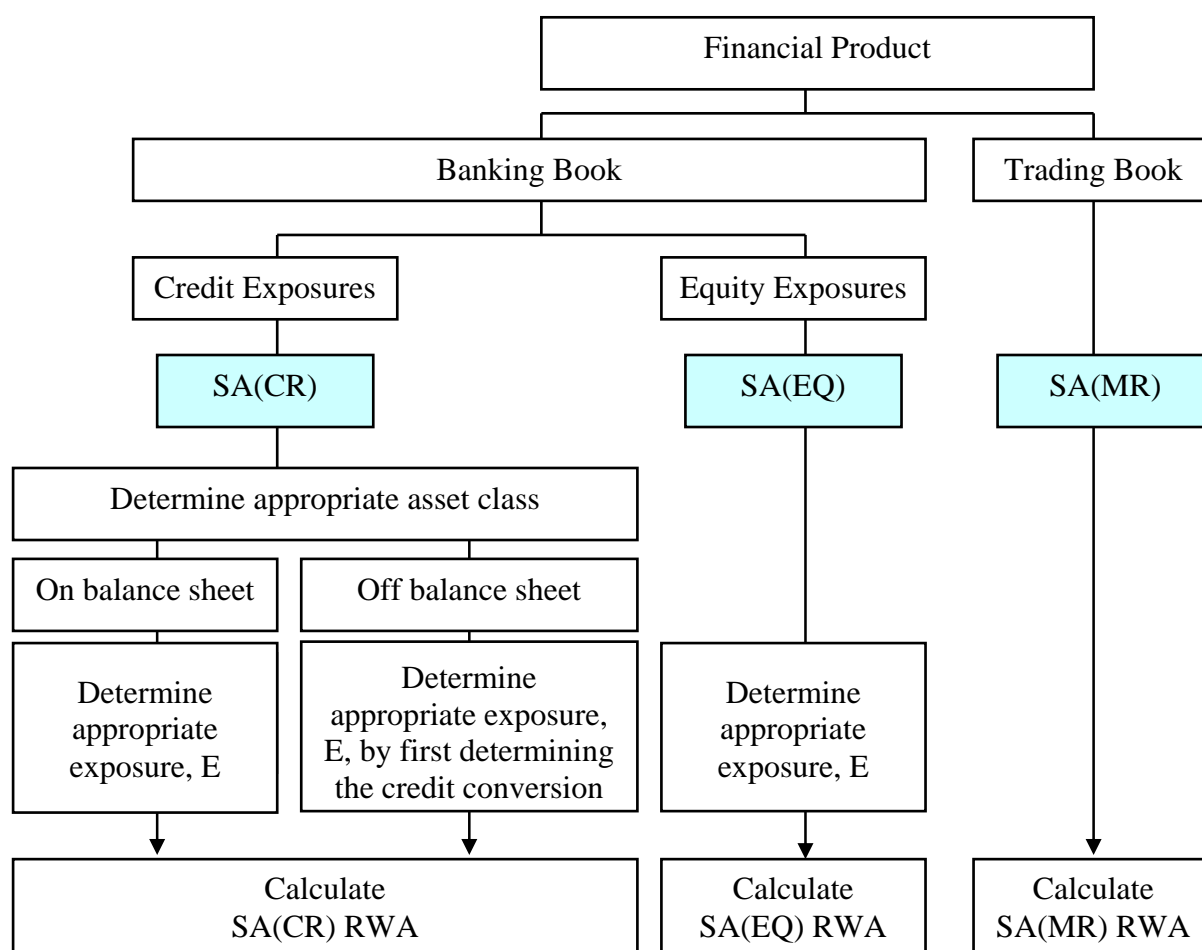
Financial Product

Banking Book

Trading Book

Credit Exposures

Equity Exposures

SA(CR)

SA(EQ)

SA(MR)

Determine appropriate asset class

On balance sheet

Off balance sheet

Determine appropriate exposure, E

Determine appropriate exposure, E, by first determining the credit conversion

Determine appropriate exposure, E

Calculate SA(CR) RWA

Calculate SA(EQ) RWA

Calculate SA(MR) RWA